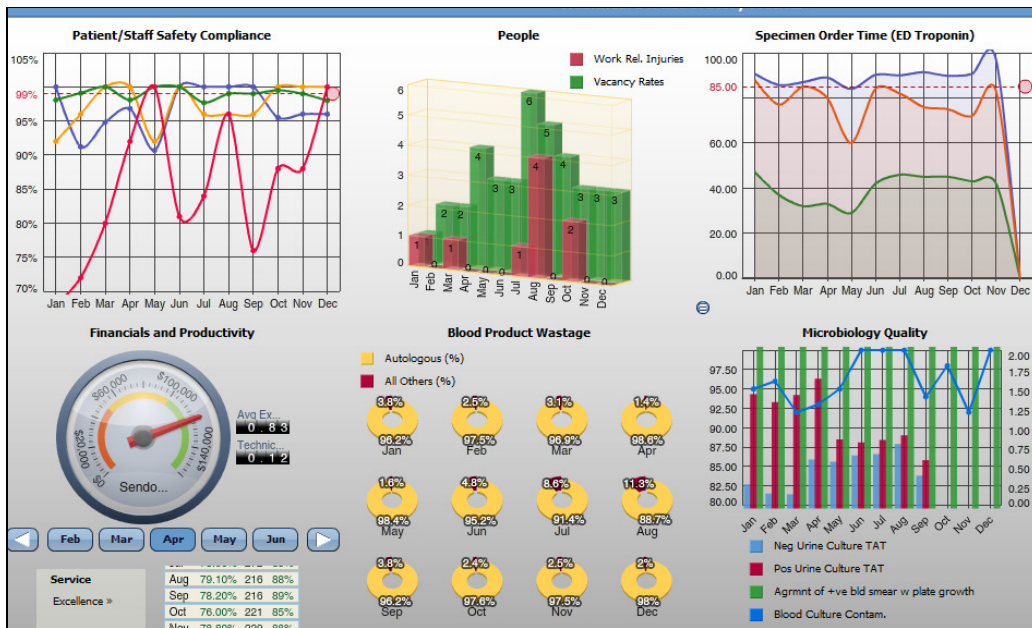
Patient/Staff Safety Compliance

105%
99%
95%
90%
85%
80%
75%
70%

Jan Feb Mar Apr May Jun Jul Aug Sep Oct Nov Dec

People

Work Rel. Injuries
Vacancy Rates

6
5
4
3
2
1
0

1 0 2 1 2 4 0 3 0 3 0 1 6 4 5 0 4 2 3 0 3 0 3

Jan Feb Mar Apr May Jun Jul Aug Sep Oct Nov Dec

Specimen Order Time (ED Troponin)

100.00
85.00
60.00
40.00
20.00
0.00

Jan Feb Mar Apr May Jun Jul Aug Sep Oct Nov Dec

Financials and Productivity

$20,000 $60,000 $100,000 $140,000 $0

Sendo...

Avg Ex...
0 . 8 3
Technic...
0 . 1 2

Feb Mar Apr May Jun

Service
Excellence »

| Aug | 79.10% | 216 | 88% |
|---|---|---|---|
| Sep | 78.20% | 216 | 89% |
| Oct | 76.00% | 221 | 85% |
| Nov | 78.80% | 220 | 88% |

Blood Product Wastage

Autologous (%)
All Others (%)

3.8% 96.2% Jan
2.5% 97.5% Feb
3.1% 96.9% Mar
1.4% 98.6% Apr
1.6% 98.4% May
4.8% 95.2% Jun
8.6% 91.4% Jul
11.3% 88.7% Aug
3.8% 96.2% Sep
2.4% 97.6% Oct
2.5% 97.5% Nov
2% 98% Dec

Microbiology Quality

97.50
95.00
92.50
90.00
87.50
85.00
82.50
80.00

2.00
1.75
1.50
1.25
1.00
0.75
0.50
0.25
0.00

Jan Feb Mar Apr May Jun Jul Aug Sep Oct Nov Dec

Neg Urine Culture TAT
Pos Urine Culture TAT
Agrmnt of +ve bld smear w plate growth
Blood Culture Contam.